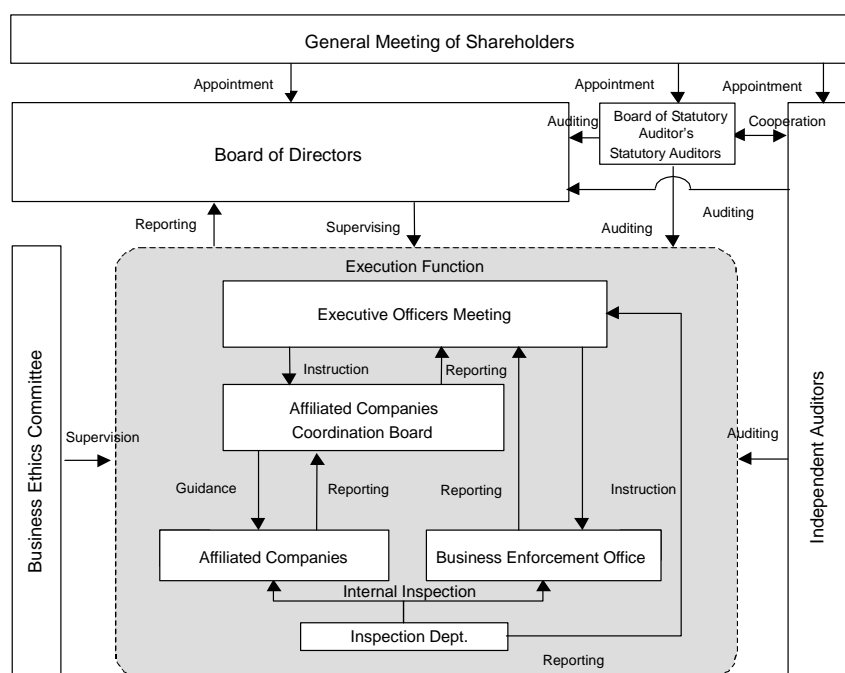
General Meeting of Shareholders

Appointment

Appointment

Appointment

Board of Directors

Auditing

Board of Statutory Auditor's Statutory Auditors

Cooperation

Reporting

Supervising

Auditing

Auditing

Business Ethics Committee

Execution Function

Executive Officers Meeting

Instruction

Reporting

Affiliated Companies Coordination Board

Supervision

Auditing

Independent Auditors

Guidance

Reporting

Reporting

Instruction

Affiliated Companies

Business Enforcement Office

Internal Inspection

Inspection Dept.

Reporting